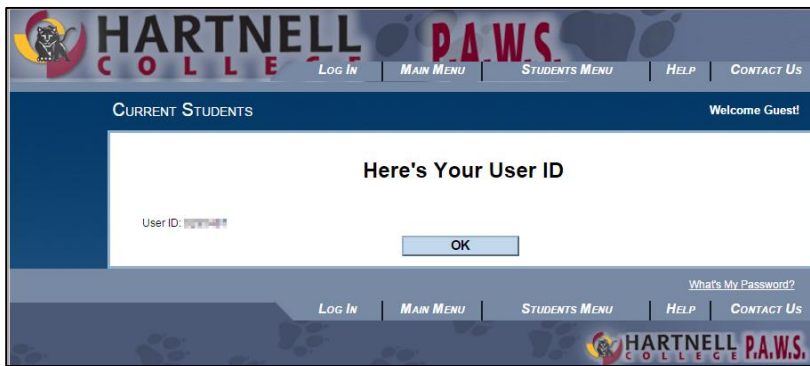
HARTNELL COLLEGE P.A.W.S.

Log In | Main Menu | Students Menu | Help | Contact Us

Current Students

Welcome Guest!

Here's Your User ID

User ID: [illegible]

OK

What's My Password?

Log In | Main Menu | Students Menu | Help | Contact Us

HARTNELL COLLEGE P.A.W.S.